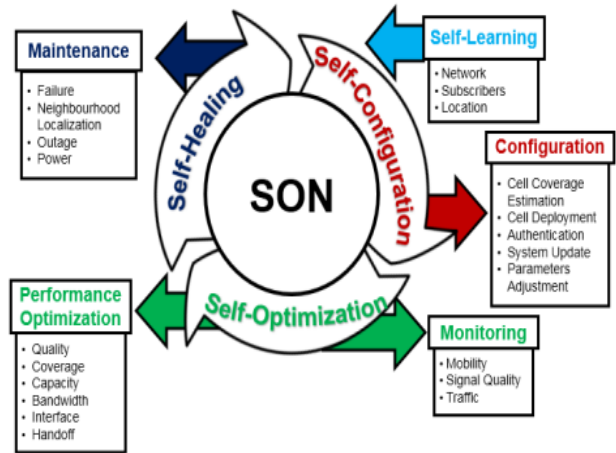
Maintenance
- Failure
- Neighbourhood Localization
- Outage
- Power

Self-Learning
- Network
- Subscribers
- Location

Self-Healing

Self-Configuration

SON

Configuration
- Cell Coverage Estimation
- Cell Deployment
- Authentication
- System Update
- Parameters Adjustment

Performance Optimization
- Quality
- Coverage
- Capacity
- Bandwidth
- Interface
- Handoff

Self-Optimization

Monitoring
- Mobility
- Signal Quality
- Traffic